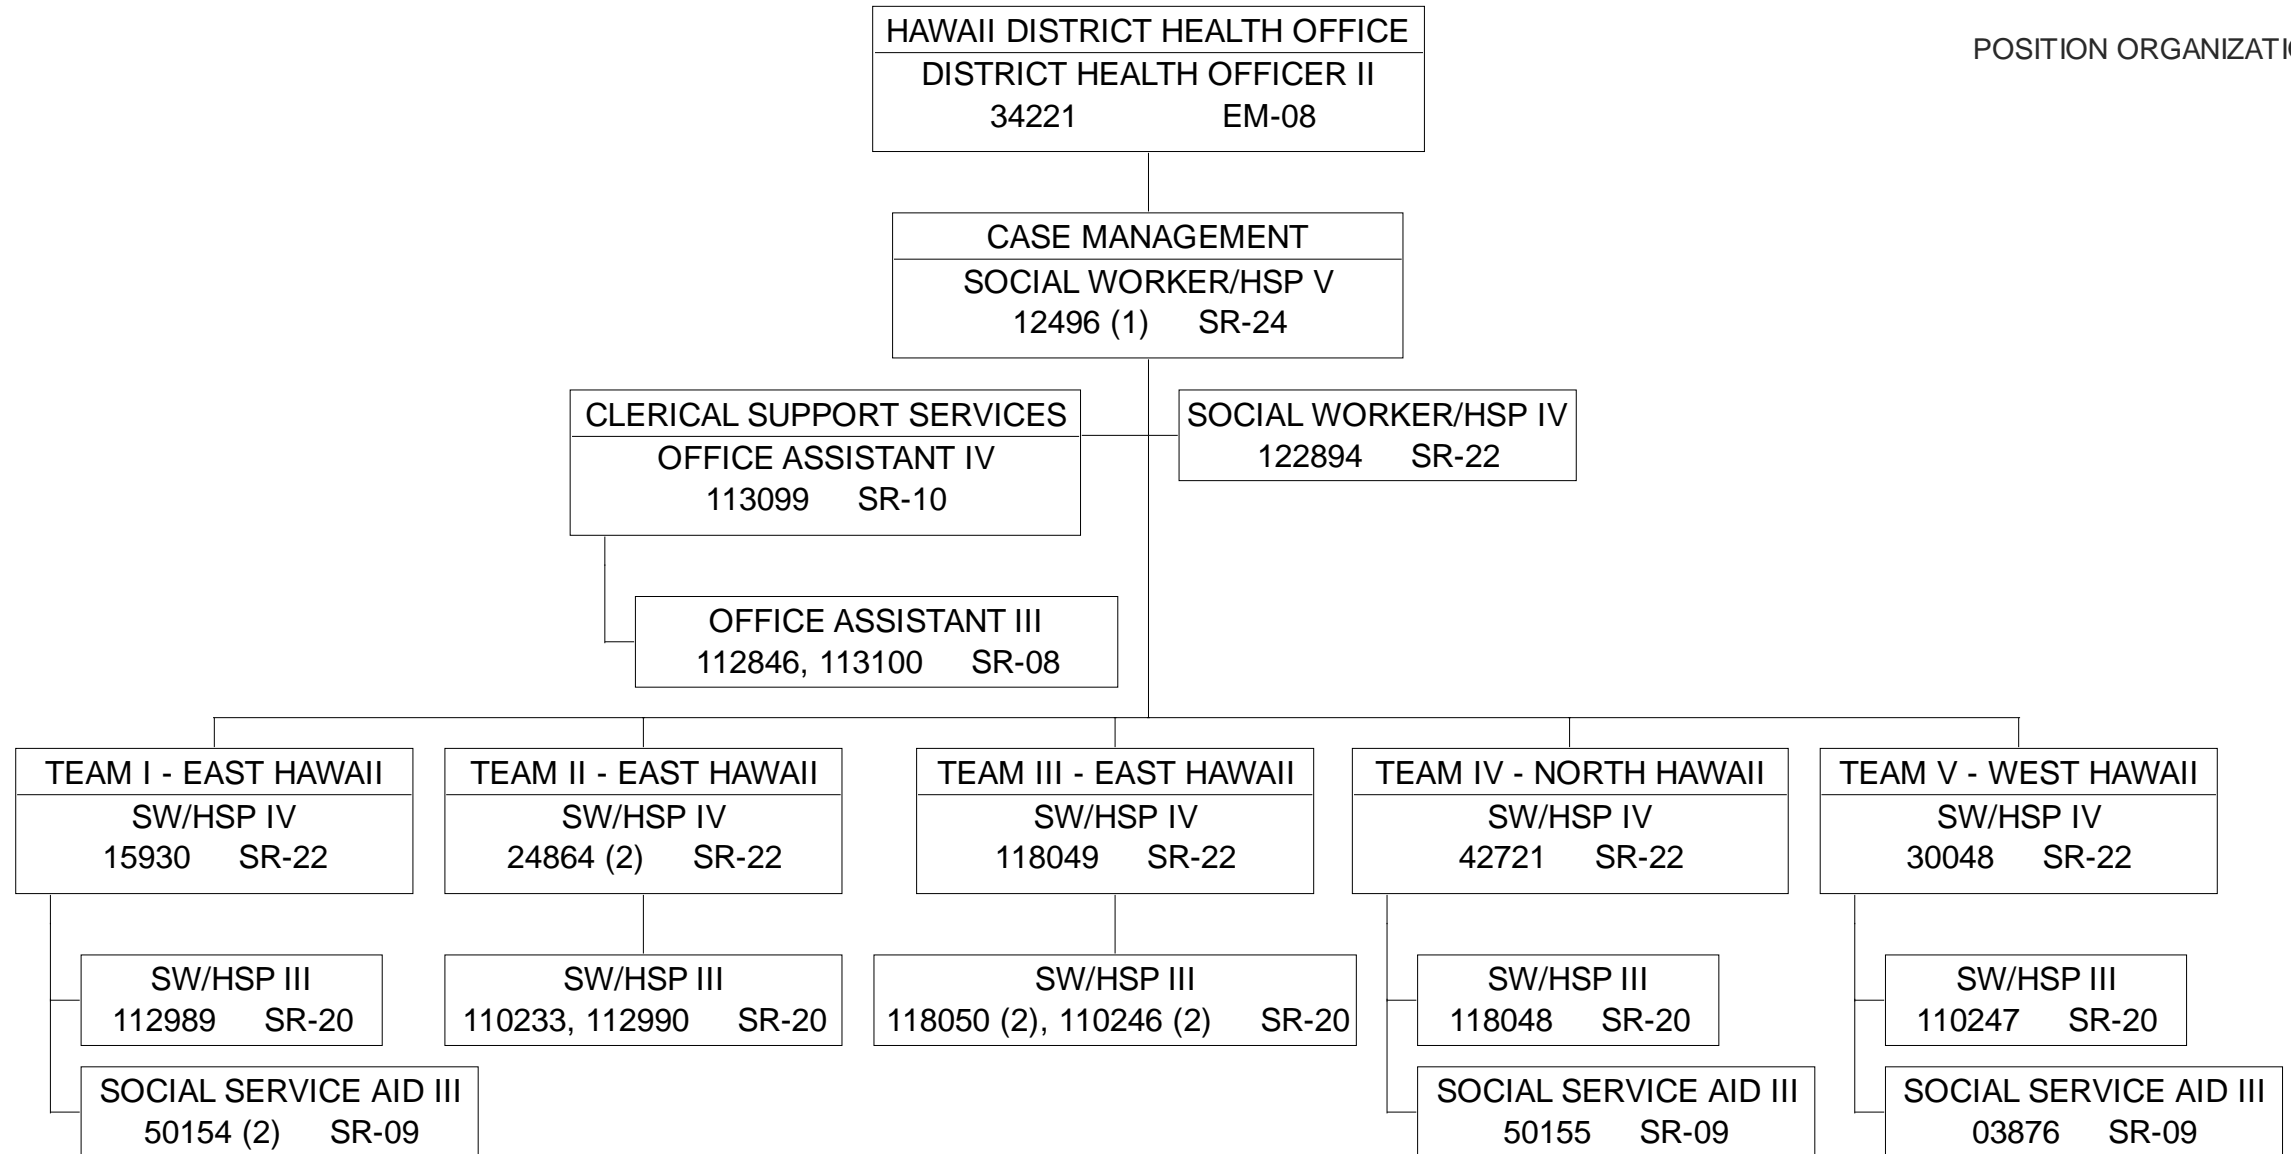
POSITION ORGANIZATI

HAWAII DISTRICT HEALTH OFFICE
DISTRICT HEALTH OFFICER II
34221 EM-08

CASE MANAGEMENT
SOCIAL WORKER/HSP V
12496 (1) SR-24

CLERICAL SUPPORT SERVICES
OFFICE ASSISTANT IV
113099 SR-10

SOCIAL WORKER/HSP IV
122894 SR-22

OFFICE ASSISTANT III
112846, 113100 SR-08

TEAM I - EAST HAWAII
SW/HSP IV
15930 SR-22

SW/HSP III
112989 SR-20

SOCIAL SERVICE AID III
50154 (2) SR-09

TEAM II - EAST HAWAII
SW/HSP IV
24864 (2) SR-22

SW/HSP III
110233, 112990 SR-20

TEAM III - EAST HAWAII
SW/HSP IV
118049 SR-22

SW/HSP III
118050 (2), 110246 (2) SR-20

TEAM IV - NORTH HAWAII
SW/HSP IV
42721 SR-22

SW/HSP III
118048 SR-20

SOCIAL SERVICE AID III
50155 SR-09

TEAM V - WEST HAWAII
SW/HSP IV
30048 SR-22

SW/HSP III
110247 SR-20

SOCIAL SERVICE AID III
03876 SR-09